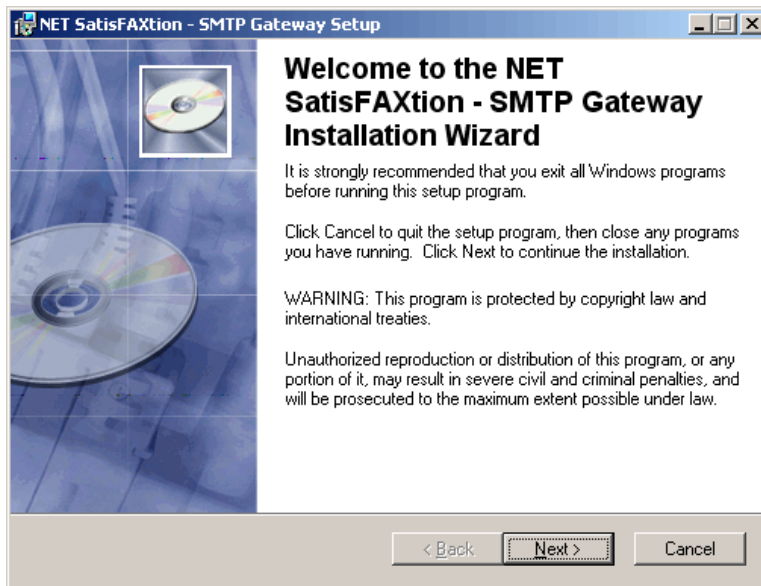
NET SatisFAXtion - SMTP Gateway Setup

Welcome to the NET SatisFAXtion - SMTP Gateway Installation Wizard

It is strongly recommended that you exit all Windows programs before running this setup program.

Click Cancel to quit the setup program, then close any programs you have running. Click Next to continue the installation.

WARNING: This program is protected by copyright law and international treaties.

Unauthorized reproduction or distribution of this program, or any portion of it, may result in severe civil and criminal penalties, and will be prosecuted to the maximum extent possible under law.

< Back
Next >
Cancel